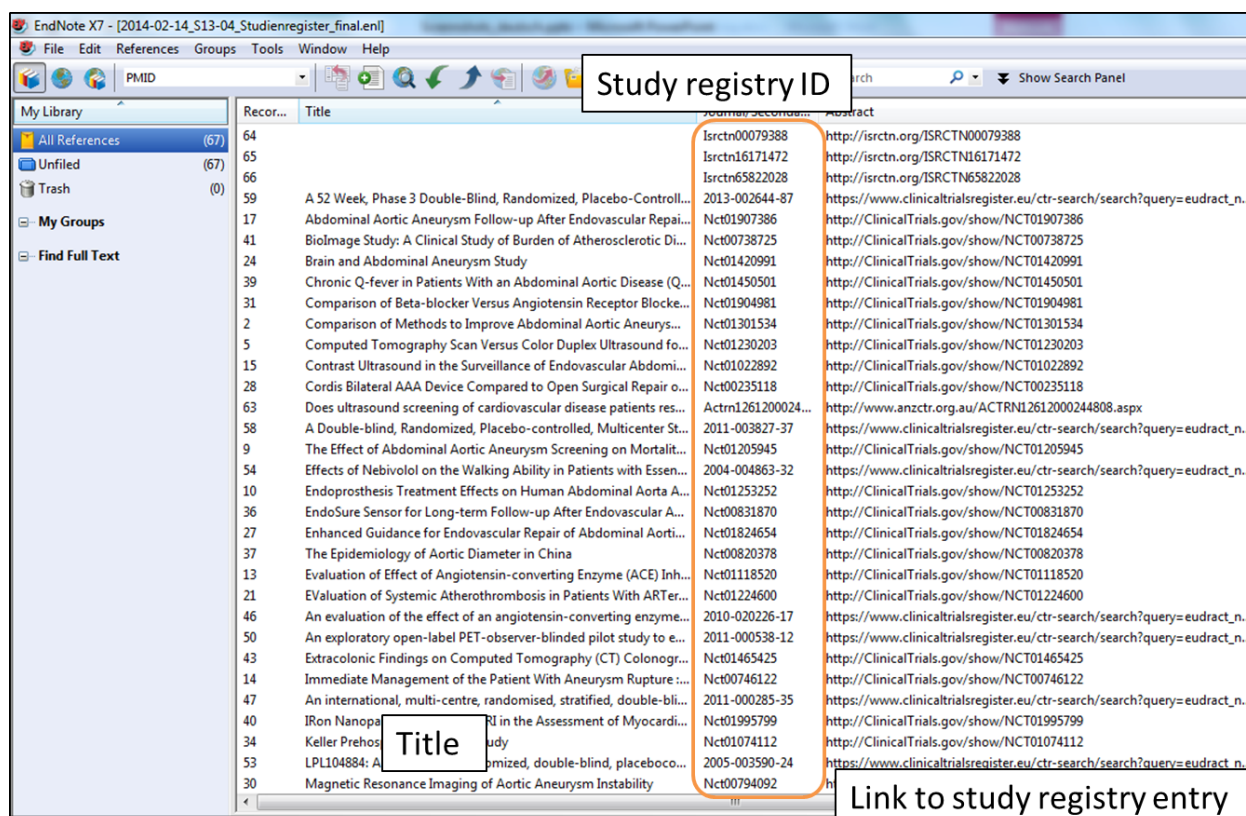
EndNote X7 - [2014-02-14_S13-04_Studienregister_final.enl]

File Edit References Groups Tools Window Help

PMID

Study registry ID

arch

Show Search Panel

My Library

All References (67)
Unfiled (67)
Trash (0)

My Groups

Find Full Text

| Recor... | Title | Journal/Seconda... | Abstract |
|---|---|---|---|
| 64 | | Isrctn00079388 | http://isrctn.org/ISRCTN00079388 |
| 65 | | Isrctn16171472 | http://isrctn.org/ISRCTN16171472 |
| 66 | | Isrctn65822028 | http://isrctn.org/ISRCTN65822028 |
| 59 | A 52 Week, Phase 3 Double-Blind, Randomized, Placebo-Controll... | 2013-002644-87 | https://www.clinicaltrialsregister.eu/ctr-search/search?query=eudract_n... |
| 17 | Abdominal Aortic Aneurysm Follow-up After Endovascular Repai... | Nct01907386 | http://ClinicalTrials.gov/show/NCT01907386 |
| 41 | BioImage Study: A Clinical Study of Burden of Atherosclerotic Di... | Nct00738725 | http://ClinicalTrials.gov/show/NCT00738725 |
| 24 | Brain and Abdominal Aneurysm Study | Nct01420991 | http://ClinicalTrials.gov/show/NCT01420991 |
| 39 | Chronic Q-fever in Patients With an Abdominal Aortic Disease (Q... | Nct01450501 | http://ClinicalTrials.gov/show/NCT01450501 |
| 31 | Comparison of Beta-blocker Versus Angiotensin Receptor Blocke... | Nct01904981 | http://ClinicalTrials.gov/show/NCT01904981 |
| 2 | Comparison of Methods to Improve Abdominal Aortic Aneurys... | Nct01301534 | http://ClinicalTrials.gov/show/NCT01301534 |
| 5 | Computed Tomography Scan Versus Color Duplex Ultrasound fo... | Nct01230203 | http://ClinicalTrials.gov/show/NCT01230203 |
| 15 | Contrast Ultrasound in the Surveillance of Endovascular Abdomi... | Nct01022892 | http://ClinicalTrials.gov/show/NCT01022892 |
| 28 | Cordis Bilateral AAA Device Compared to Open Surgical Repair o... | Nct00235118 | http://ClinicalTrials.gov/show/NCT00235118 |
| 63 | Does ultrasound screening of cardiovascular disease patients res... | Actrn1261200024... | http://www.anzctr.org.au/ACTRN12612000244808.aspx |
| 58 | A Double-blind, Randomized, Placebo-controlled, Multicenter St... | 2011-003827-37 | https://www.clinicaltrialsregister.eu/ctr-search/search?query=eudract_n... |
| 9 | The Effect of Abdominal Aortic Aneurysm Screening on Mortalit... | Nct01205945 | http://ClinicalTrials.gov/show/NCT01205945 |
| 54 | Effects of Nebivolol on the Walking Ability in Patients with Essen... | 2004-004863-32 | https://www.clinicaltrialsregister.eu/ctr-search/search?query=eudract_n... |
| 10 | Endoprosthesis Treatment Effects on Human Abdominal Aorta A... | Nct01253252 | http://ClinicalTrials.gov/show/NCT01253252 |
| 36 | EndoSure Sensor for Long-term Follow-up After Endovascular A... | Nct00831870 | http://ClinicalTrials.gov/show/NCT00831870 |
| 27 | Enhanced Guidance for Endovascular Repair of Abdominal Aorti... | Nct01824654 | http://ClinicalTrials.gov/show/NCT01824654 |
| 37 | The Epidemiology of Aortic Diameter in China | Nct00820378 | http://ClinicalTrials.gov/show/NCT00820378 |
| 13 | Evaluation of Effect of Angiotensin-converting Enzyme (ACE) Inh... | Nct01118520 | http://ClinicalTrials.gov/show/NCT01118520 |
| 21 | EValuation of Systemic Atherothrombosis in Patients With ARTer... | Nct01224600 | http://ClinicalTrials.gov/show/NCT01224600 |
| 46 | An evaluation of the effect of an angiotensin-converting enzyme... | 2010-020226-17 | https://www.clinicaltrialsregister.eu/ctr-search/search?query=eudract_n... |
| 50 | An exploratory open-label PET-observer-blinded pilot study to e... | 2011-000538-12 | https://www.clinicaltrialsregister.eu/ctr-search/search?query=eudract_n... |
| 43 | Extracolonic Findings on Computed Tomography (CT) Colonogr... | Nct01465425 | http://ClinicalTrials.gov/show/NCT01465425 |
| 14 | Immediate Management of the Patient With Aneurysm Rupture :... | Nct00746122 | http://ClinicalTrials.gov/show/NCT00746122 |
| 47 | An international, multi-centre, randomised, stratified, double-bli... | 2011-000285-35 | https://www.clinicaltrialsregister.eu/ctr-search/search?query=eudract_n... |
| 40 | IRon Nanopa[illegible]RI in the Assessment of Myocardi... | Nct01995799 | http://ClinicalTrials.gov/show/NCT01995799 |
| 34 | Keller Prehos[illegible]udy | Nct01074112 | http://ClinicalTrials.gov/show/NCT01074112 |
| 53 | LPL104884: A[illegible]omized, double-blind, placeboco... | 2005-003590-24 | https://www.clinicaltrialsregister.eu/ctr-search/search?query=eudract_n... |
| 30 | Magnetic Resonance Imaging of Aortic Aneurysm Instability | Nct00794092 | |

Title

Link to study registry entry